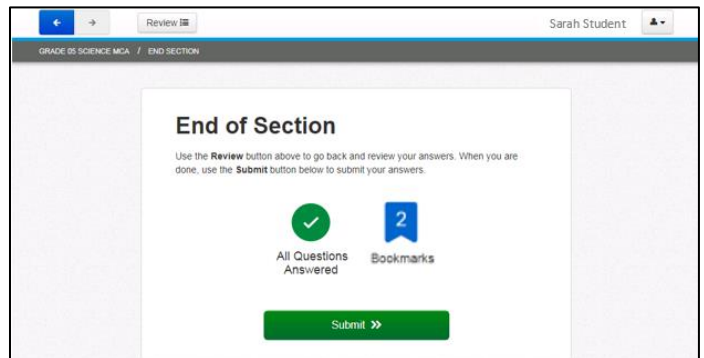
Review

Sarah Student

GRADE 05 SCIENCE MCA / END SECTION

End of Section

Use the **Review** button above to go back and review your answers. When you are done, use the **Submit** button below to submit your answers.

All Questions Answered

2

Bookmarks

Submit »